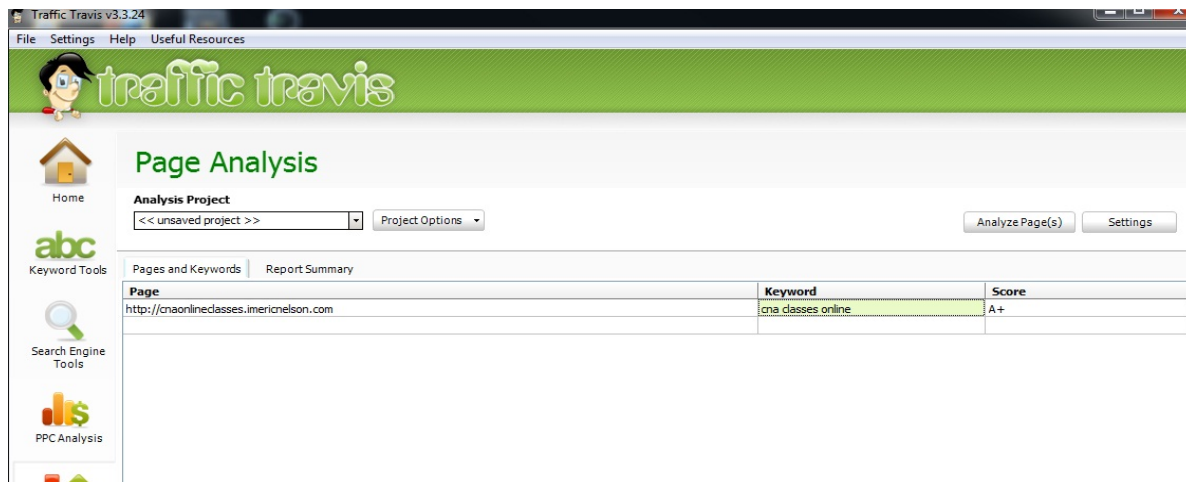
Traffic Travis v3.3.24

File Settings Help Useful Resources

traffic travis

Home

abc
Keyword Tools

Search Engine Tools

PPC Analysis

Page Analysis

Analysis Project

<< unsaved project >>

Project Options

Analyze Page(s)

Settings

Pages and Keywords

Report Summary

| Page | Keyword | Score |
|---|---|---|
| http://cnaonlineclasses.imericnelson.com | cna classes online | A+ |
| | | |